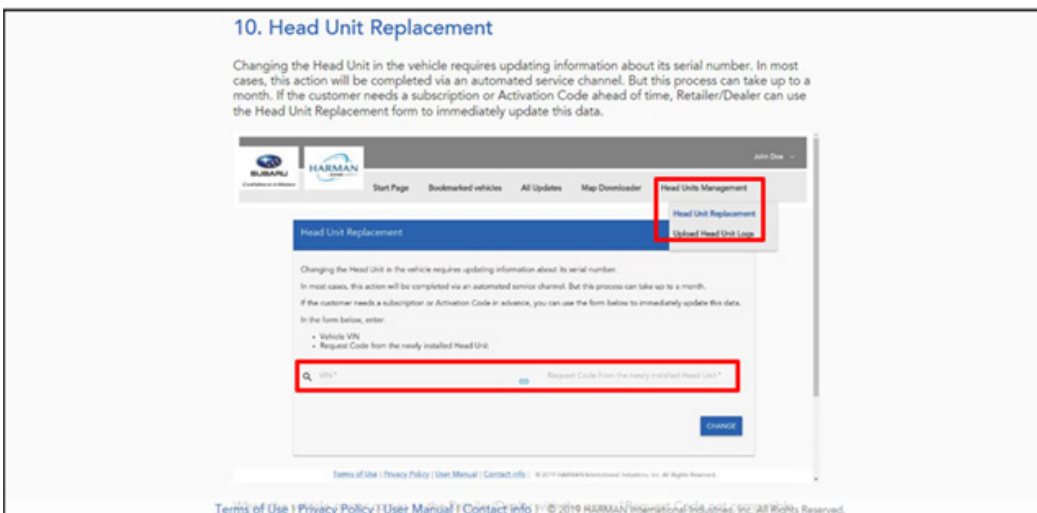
10. Head Unit Replacement

Changing the Head Unit in the vehicle requires updating information about its serial number. In most cases, this action will be completed via an automated service channel. But this process can take up to a month. If the customer needs a subscription or Activation Code ahead of time, Retailer/Dealer can use the Head Unit Replacement form to immediately update this data.

John Doe

SUBARU

Confidence in Motion

HARMAN

Start Page | Bookmarked vehicles | All Updates | Map Downloader | Head Units Management

Head Unit Replacement

Upload Head Unit Logs

Head Unit Replacement

Changing the Head Unit in the vehicle requires updating information about its serial number.

In most cases, this action will be completed via an automated service channel. But this process can take up to a month.

If the customer needs a subscription or Activation Code in advance, you can use the form below to immediately update this data.

In the form below, enter:

- Vehicle VIN
- Request Code from the newly installed Head Unit

VIN *

Request Code from the newly installed Head Unit *

CHANGE

Terms of Use | Privacy Policy | User Manual | Contact info | © 2019 HARMAN International Industries, Inc. All Rights Reserved.

Terms of Use | Privacy Policy | User Manual | Contact info | © 2019 HARMAN International Industries, Inc. All Rights Reserved.